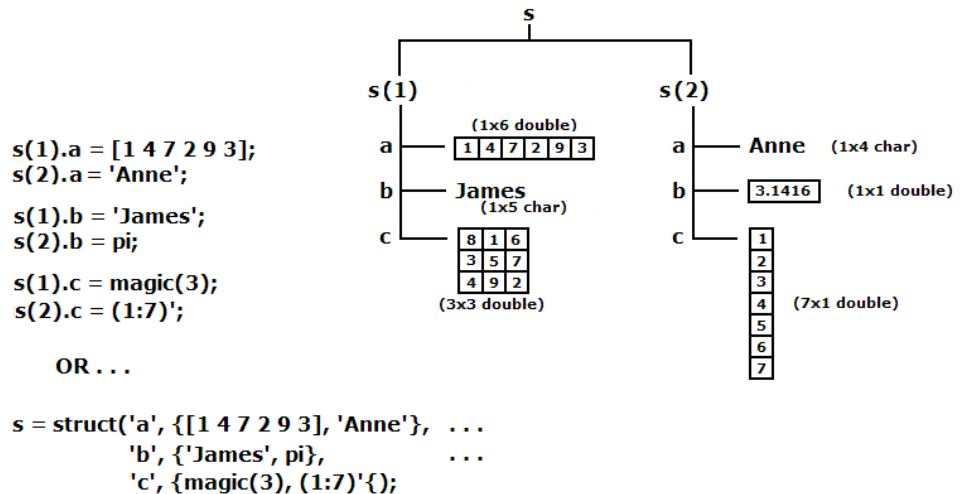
s(1).a = [1 4 7 2 9 3];
s(2).a = 'Anne';

s(1).b = 'James';
s(2).b = pi;

s(1).c = magic(3);
s(2).c = (1:7)';

OR . . .

s = struct('a', {[1 4 7 2 9 3], 'Anne'}, . . .
'b', {'James', pi}, . . .
'c', {magic(3), (1:7)'{);

s

s(1)

a
(1x6 double)

| 1 | 4 | 7 | 2 | 9 | 3 |
|---|---|---|---|---|---|

b
James
(1x5 char)

c

| 8 | 1 | 6 |
|---|---|---|
| 3 | 5 | 7 |
| 4 | 9 | 2 |

(3x3 double)

s(2)

a
Anne
(1x4 char)

b
3.1416
(1x1 double)

c

| 1 |
|---|
| 2 |
| 3 |
| 4 |
| 5 |
| 6 |
| 7 |

(7x1 double)